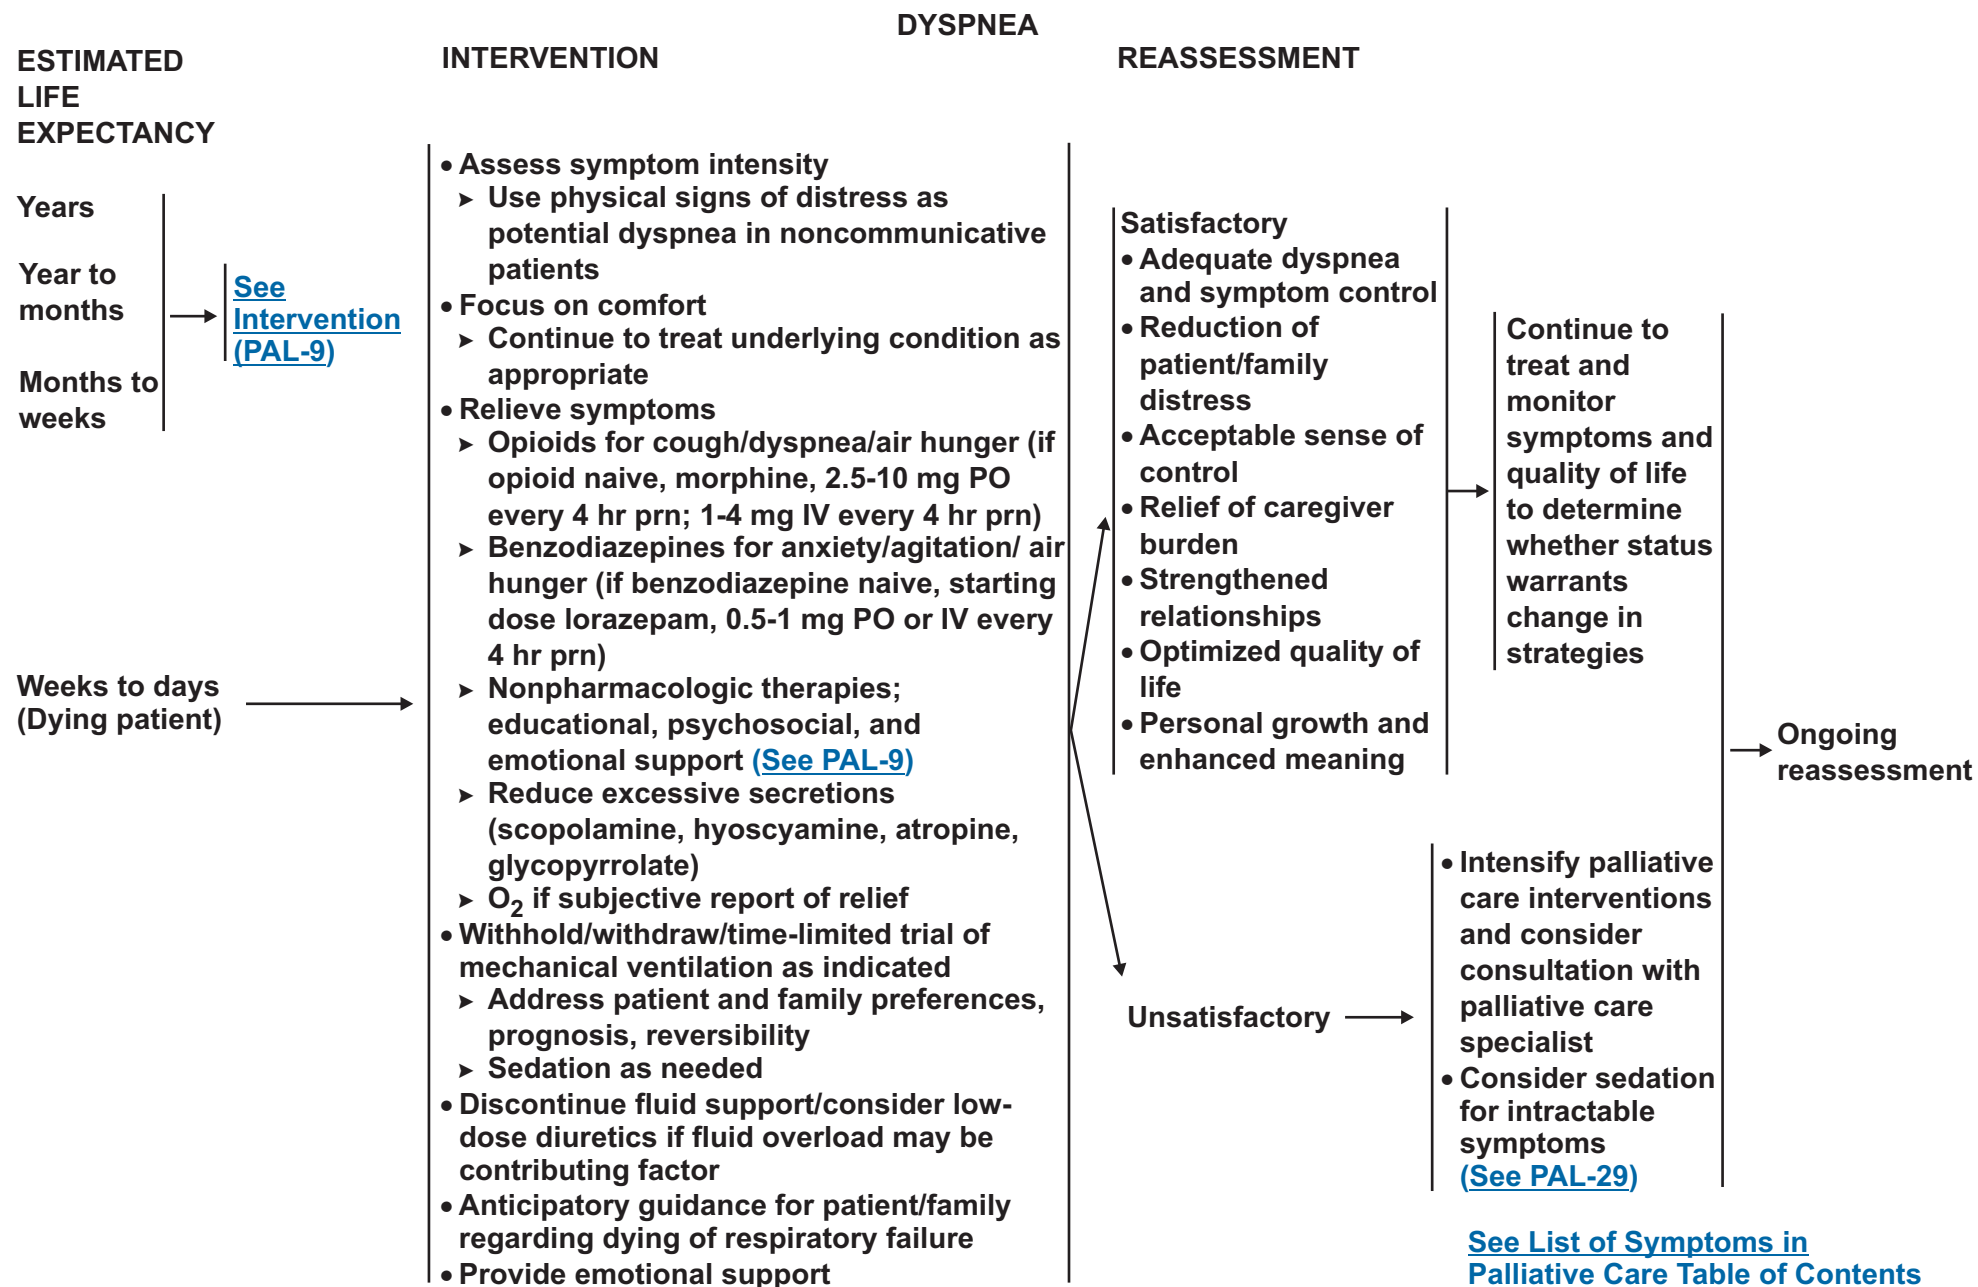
DYSPNEA

ESTIMATED LIFE EXPECTANCY

INTERVENTION

REASSESSMENT

Years

Year to months

Months to weeks

See Intervention (PAL-9)

Weeks to days (Dying patient)

• Assess symptom intensity
➤ Use physical signs of distress as potential dyspnea in noncommunicative patients
• Focus on comfort
➤ Continue to treat underlying condition as appropriate
• Relieve symptoms
➤ Opioids for cough/dyspnea/air hunger (if opioid naive, morphine, 2.5-10 mg PO every 4 hr prn; 1-4 mg IV every 4 hr prn)
➤ Benzodiazepines for anxiety/agitation/ air hunger (if benzodiazepine naive, starting dose lorazepam, 0.5-1 mg PO or IV every 4 hr prn)
➤ Nonpharmacologic therapies; educational, psychosocial, and emotional support (See PAL-9)
➤ Reduce excessive secretions (scopolamine, hyoscyamine, atropine, glycopyrrolate)
➤ $O_2$ if subjective report of relief
• Withhold/withdraw/time-limited trial of mechanical ventilation as indicated
➤ Address patient and family preferences, prognosis, reversibility
➤ Sedation as needed
• Discontinue fluid support/consider low-dose diuretics if fluid overload may be contributing factor
• Anticipatory guidance for patient/family regarding dying of respiratory failure
• Provide emotional support

Satisfactory
• Adequate dyspnea and symptom control
• Reduction of patient/family distress
• Acceptable sense of control
• Relief of caregiver burden
• Strengthened relationships
• Optimized quality of life
• Personal growth and enhanced meaning

Continue to treat and monitor symptoms and quality of life to determine whether status warrants change in strategies

Ongoing reassessment

Unsatisfactory

• Intensify palliative care interventions and consider consultation with palliative care specialist
• Consider sedation for intractable symptoms (See PAL-29)

See List of Symptoms in Palliative Care Table of Contents